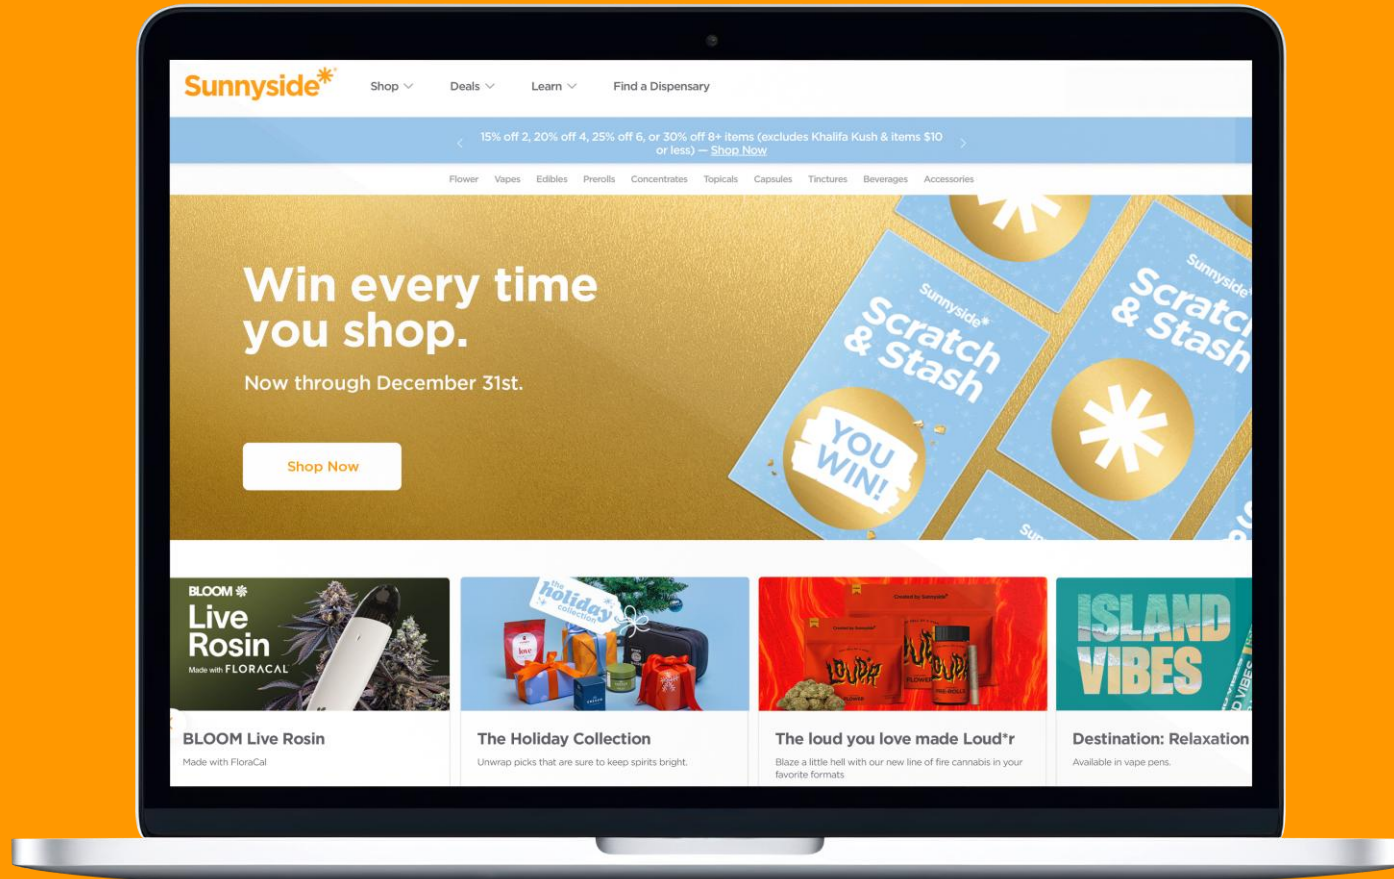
Sunnyside*

Shop Deals Learn Find a Dispensary

15% off 2, 20% off 4, 25% off 6, or 30% off 8+ items (excludes Khalifa Kush & items $10 or less) — Shop Now

Flower Vapes Edibles Prerolls Concentrates Topicals Capsules Tinctures Beverages Accessories

Win every time you shop.

Now through December 31st.

Shop Now

Sunnyside* Scratch & Stash

YOU WIN!

Sunnyside* Scratch & Stash

BLOOM Live Rosin Made with FLORACAL

the holiday collection

LOUD*R

ISLAND VIBES

BLOOM Live Rosin

Made with FloraCal

The Holiday Collection

Unwrap picks that are sure to keep spirits bright.

The loud you love made Loud*r

Blaze a little hell with our new line of fire cannabis in your favorite formats

Destination: Relaxation

Available in vape pens.